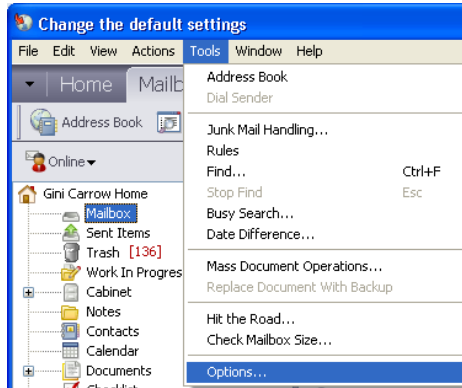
Change the default settings

File Edit View Actions Tools Window Help

Home Mailb

Address Book

Online

Gini Carrow Home
Mailbox
Sent Items
Trash [136]
Work In Progres
Cabinet
Notes
Contacts
Calendar
Documents
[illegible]

Address Book
Dial Sender
Junk Mail Handling...
Rules
Find... Ctrl+F
Stop Find Esc
Busy Search...
Date Difference...
Mass Document Operations...
Replace Document With Backup
Hit the Road...
Check Mailbox Size...
Options...